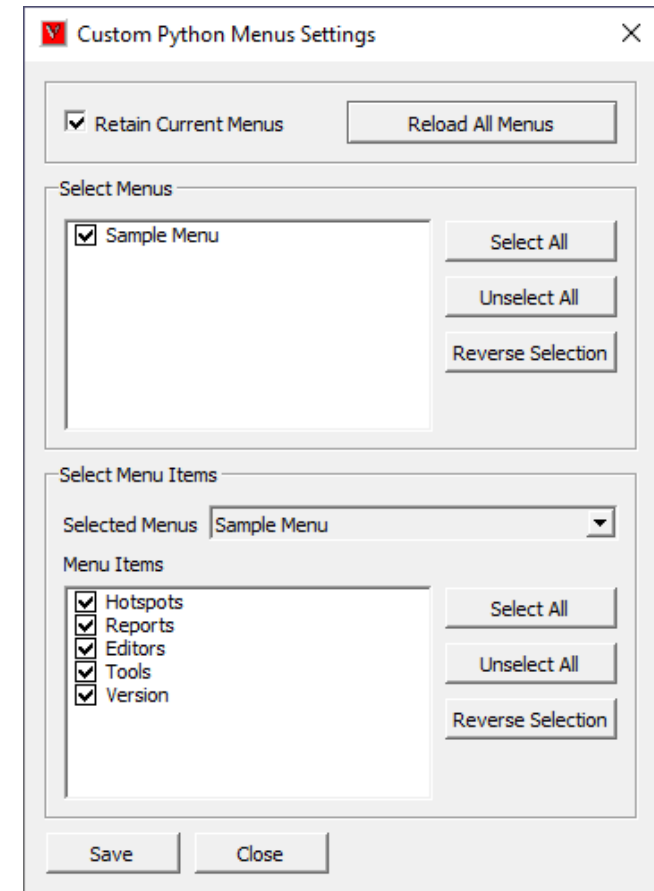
Custom Python Menus Settings

Retain Current Menus

Reload All Menus

Select Menus

Sample Menu

Select All

Unselect All

Reverse Selection

Select Menu Items

Selected Menus Sample Menu

Menu Items

Hotspots
Reports
Editors
Tools
Version

Select All

Unselect All

Reverse Selection

Save

Close